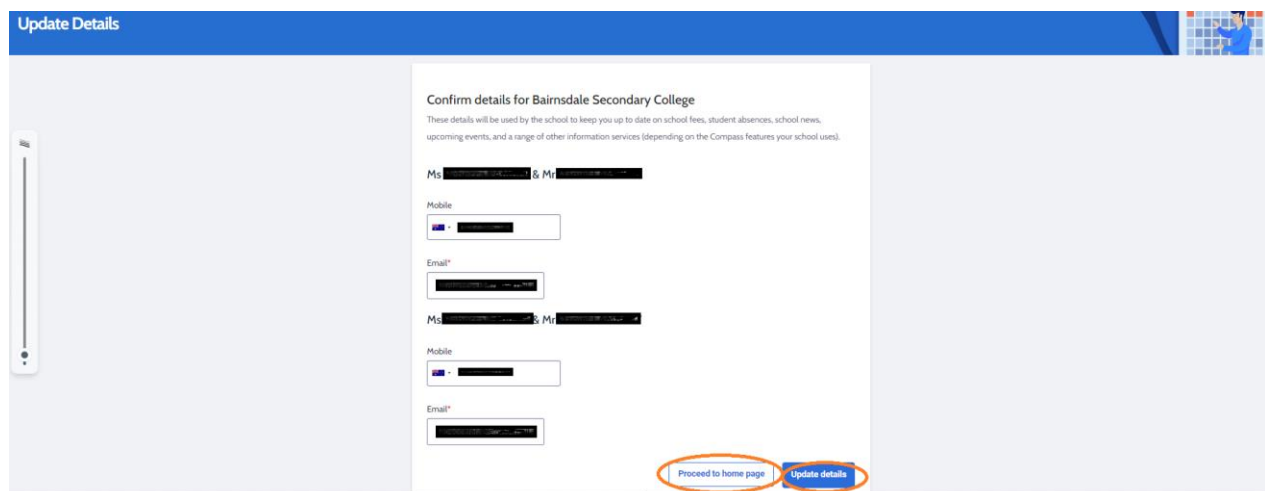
Update Details

Confirm details for Bairnsdale Secondary College

These details will be used by the school to keep you up to date on school fees, student absences, school news, upcoming events, and a range of other information services (depending on the Compass features your school uses).

Ms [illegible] & Mr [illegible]

Mobile

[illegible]

Email*

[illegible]

Ms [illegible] & Mr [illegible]

Mobile

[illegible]

Email*

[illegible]

Proceed to home page

Update details